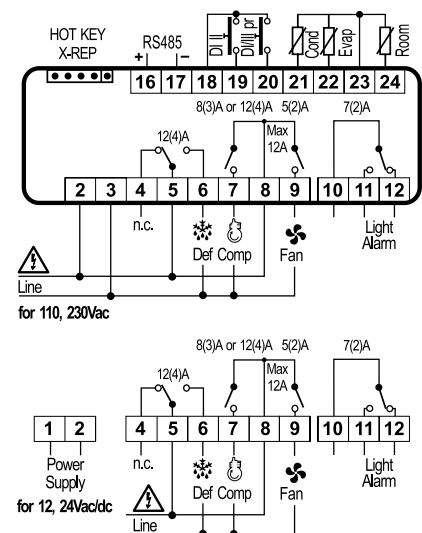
HOT KEY
X-REP

RS485
+ –

DI I
DI/II pr
Cond
Evap
Room

16 17 18 19 20 21 22 23 24

8(3)A or 12(4)A 5(2)A 7(2)A
12(4)A
Max 12A

2 3 4 5 6 7 8 9 10 11 12

n.c.
Def Comp
Fan
Light Alarm

Line

for 110, 230Vac

8(3)A or 12(4)A 5(2)A 7(2)A
12(4)A
Max 12A

1 2
Power Supply

4 5 6 7 8 9 10 11 12

n.c.
Def Comp
Fan
Light Alarm

for 12, 24Vac/dc

Line